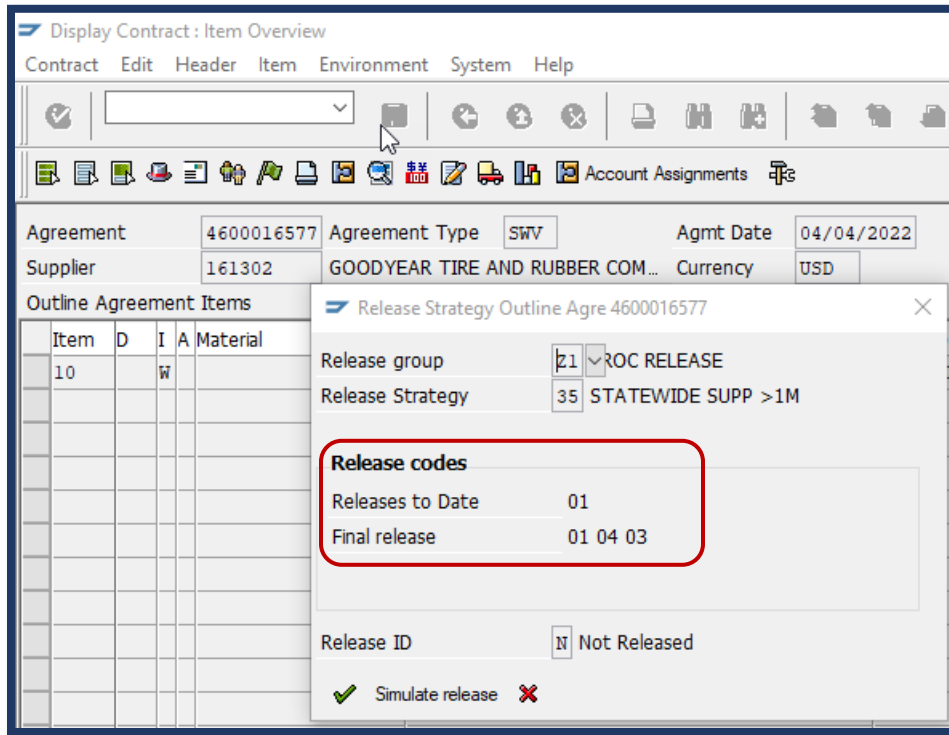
Display Contract : Item Overview

Contract Edit Header Item Environment System Help

Account Assignments

Agreement 4600016577 Agreement Type SWV Agmt Date 04/04/2022

Supplier 161302 GOODYEAR TIRE AND RUBBER COM... Currency USD

Outline Agreement Items

| Item | D | I | A | Material |
|---|---|---|---|---|
| 10 | | W | | |

Release Strategy Outline Agre 4600016577

Release group Z1 ROC RELEASE

Release Strategy 35 STATEWIDE SUPP >1M

Release codes

Releases to Date 01

Final release 01 04 03

Release ID N Not Released

Simulate release